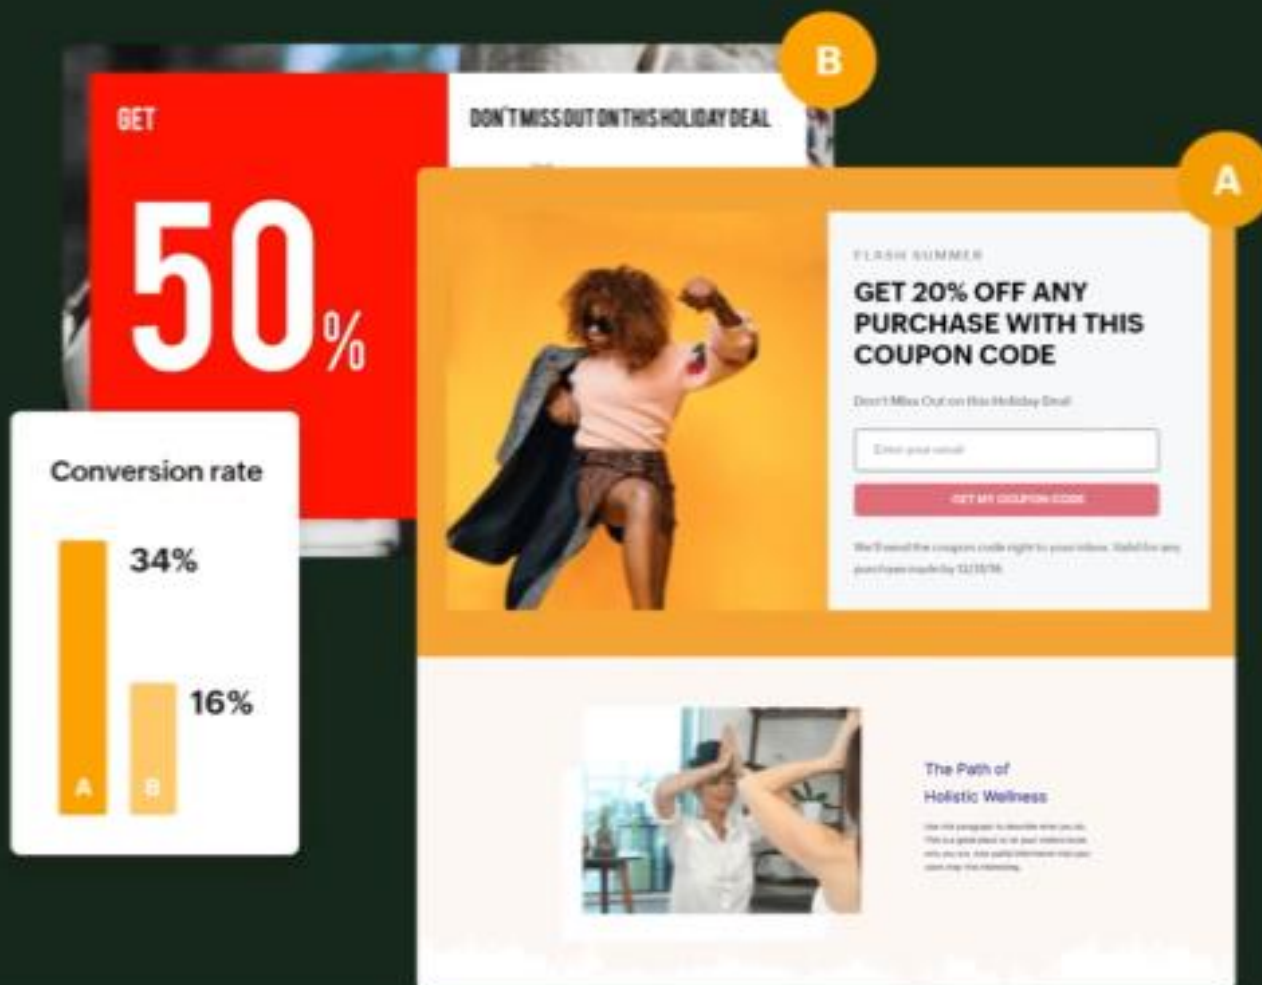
B

GET

DON'T MISS OUT ON THIS HOLIDAY DEAL

50%

A

FLASH SUMMER

GET 20% OFF ANY PURCHASE WITH THIS COUPON CODE

Don't Miss Out on this Holiday Deal

Enter your email

GET MY COUPON CODE

We'll send the coupon code right to your inbox. Valid for any purchase made by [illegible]

Conversion rate

34%

16%

A

B

The Path of Holistic Wellness

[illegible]